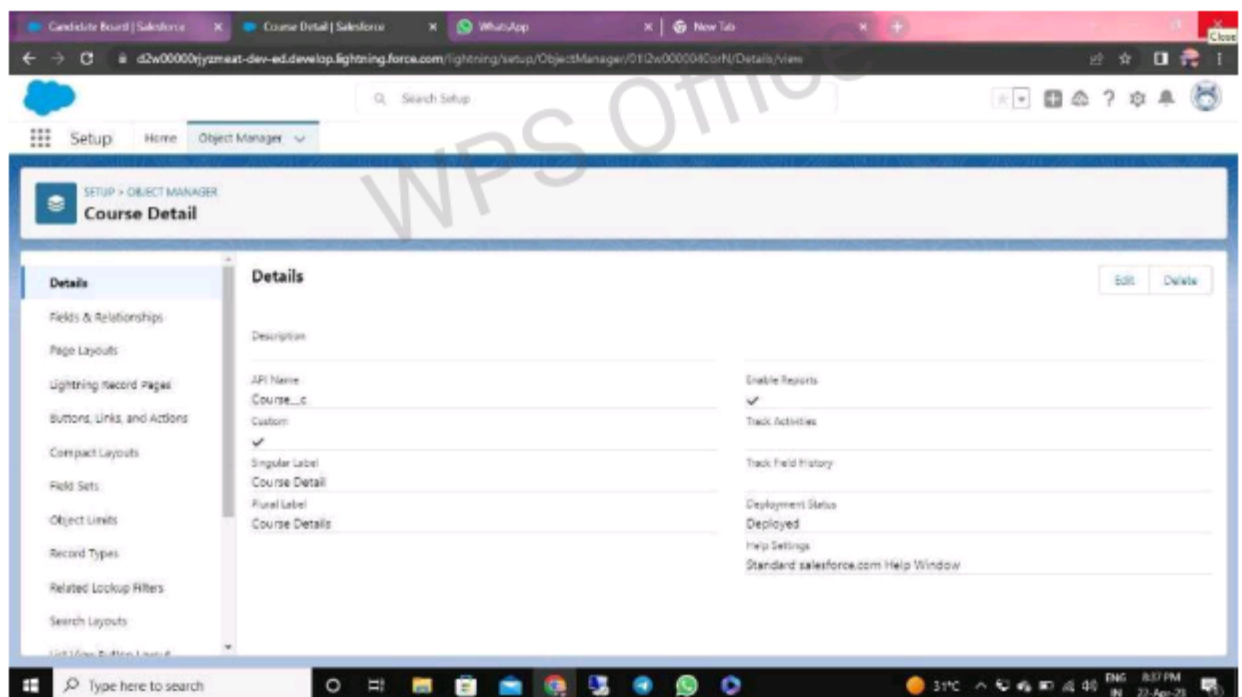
Candidate Board | Salesforce × Course Detail | Salesforce × WhatsApp × New Tab × +

Close

d2w00000rjyzmeat-dev-ed.develop.lightning.force.com/lightning/setup/ObjectManager/01I2w000004CorN/Details/view

Search Setup

Setup Home Object Manager

WPS Office

SETUP > OBJECT MANAGER
Course Detail

Details
Fields & Relationships
Page Layouts
Lightning Record Pages
Buttons, Links, and Actions
Compact Layouts
Field Sets
Object Limits
Record Types
Related Lookup Filters
Search Layouts
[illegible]

Details

Edit Delete

Description

API Name
Course__c

Custom
✓

Singular Label
Course Detail

Plural Label
Course Details

Enable Reports
✓

Track Activities

Track Field History

Deployment Status
Deployed

Help Settings
Standard salesforce.com Help Window

Type here to search

31°C ENG IN 8:37 PM 22-Apr-23